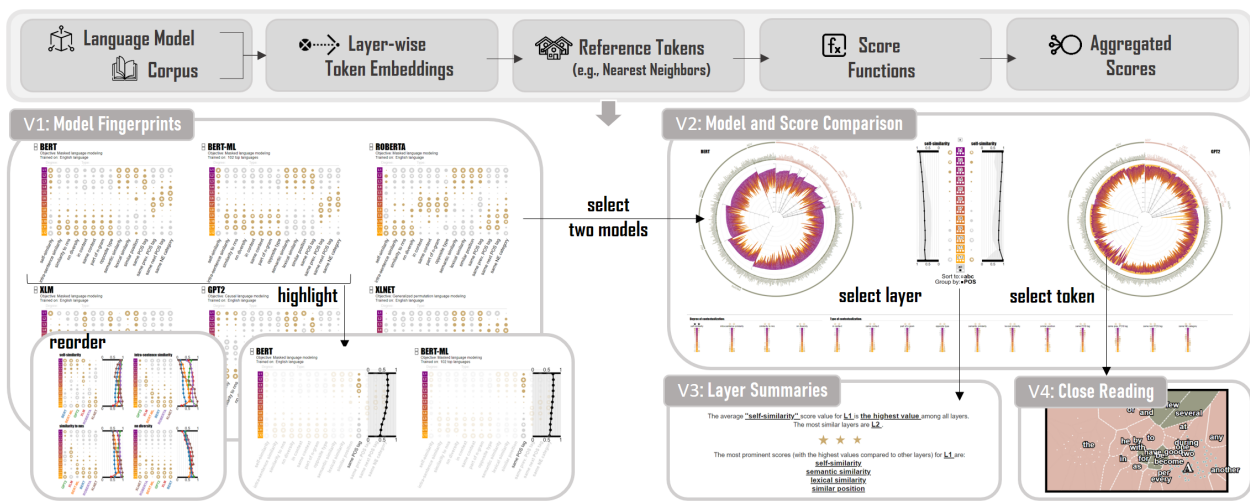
Language Model
Corpus

Layer-wise Token Embeddings

Reference Tokens (e.g., Nearest Neighbors)

Score Functions

Aggregated Scores

V1: Model Fingerprints

BERT
Objective: Masked language modeling
Trained on: English language

BERT-ML
Objective: Masked language modeling
Trained on: 102 top languages

ROBERTA

XLM
Objective: Masked language modeling
Trained on: English language

GPT2
Objective: Causal language modeling
Trained on: English language

XLNET
Objective: Generalized permutation language modeling
Trained on: English language

highlight

reorder

self-similarity

intra-sentence similarity

similarity to one

no diversity

BERT
Objective: Masked language modeling
Trained on: English language

BERT-ML
Objective: Masked language modeling
Trained on: 102 top languages

select two models

V2: Model and Score Comparison

BERT

GPT2

self-similarity

self-similarity

Sort to: ▴abc
Group by: ▾POS

select layer

select token

V3: Layer Summaries

The average "self-similarity" score value for L1 is the highest value among all layers. The most similar layers are L2.

★ ★ ★

The most prominent scores (with the highest values compared to other layers) for L1 are:
self-similarity
semantic similarity
lexical similarity
similar position

V4: Close Reading

few
several
or
and
all
any
the
he
by
to
with
during
for
two
in
as
become
per
every
another